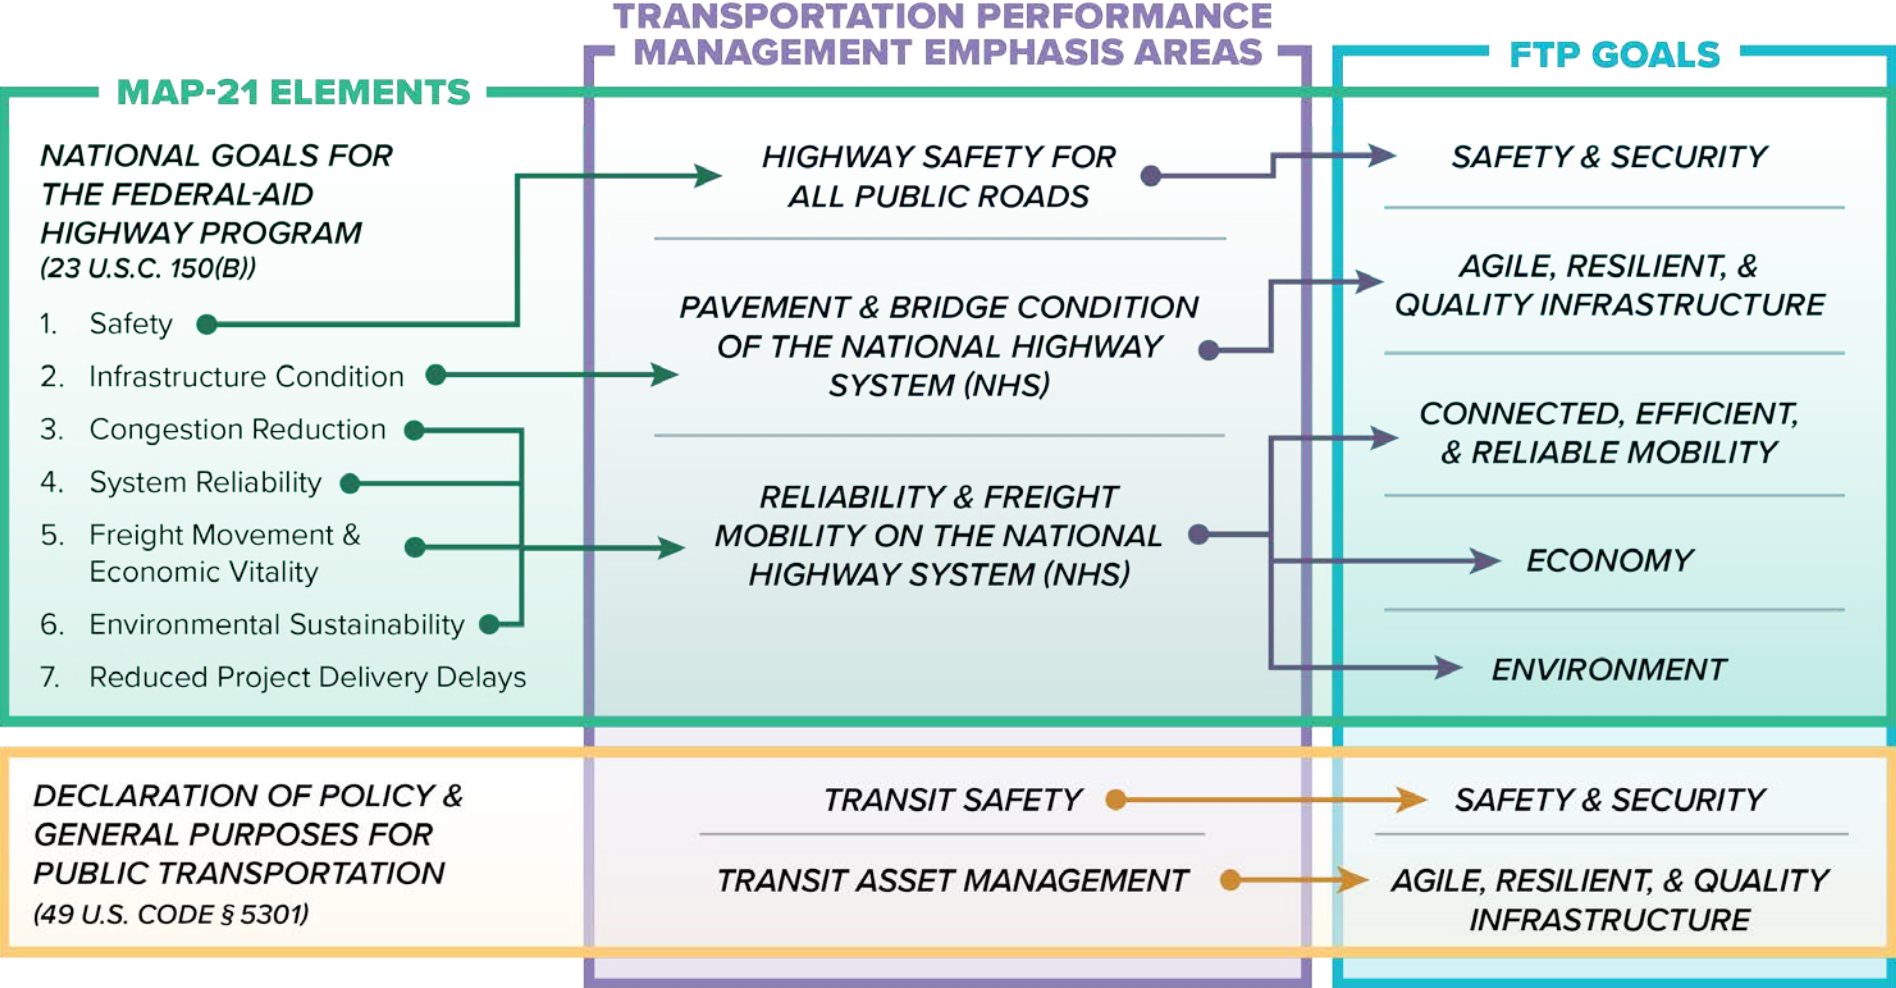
TRANSPORTATION PERFORMANCE MANAGEMENT EMPHASIS AREAS

MAP-21 ELEMENTS

FTP GOALS

NATIONAL GOALS FOR THE FEDERAL-AID HIGHWAY PROGRAM (23 U.S.C. 150(B))

1. Safety
2. Infrastructure Condition
3. Congestion Reduction
4. System Reliability
5. Freight Movement & Economic Vitality
6. Environmental Sustainability
7. Reduced Project Delivery Delays

HIGHWAY SAFETY FOR ALL PUBLIC ROADS

PAVEMENT & BRIDGE CONDITION OF THE NATIONAL HIGHWAY SYSTEM (NHS)

RELIABILITY & FREIGHT MOBILITY ON THE NATIONAL HIGHWAY SYSTEM (NHS)

SAFETY & SECURITY

AGILE, RESILIENT, & QUALITY INFRASTRUCTURE

CONNECTED, EFFICIENT, & RELIABLE MOBILITY

ECONOMY

ENVIRONMENT

DECLARATION OF POLICY & GENERAL PURPOSES FOR PUBLIC TRANSPORTATION (49 U.S. CODE § 5301)

TRANSIT SAFETY

TRANSIT ASSET MANAGEMENT

SAFETY & SECURITY

AGILE, RESILIENT, & QUALITY INFRASTRUCTURE